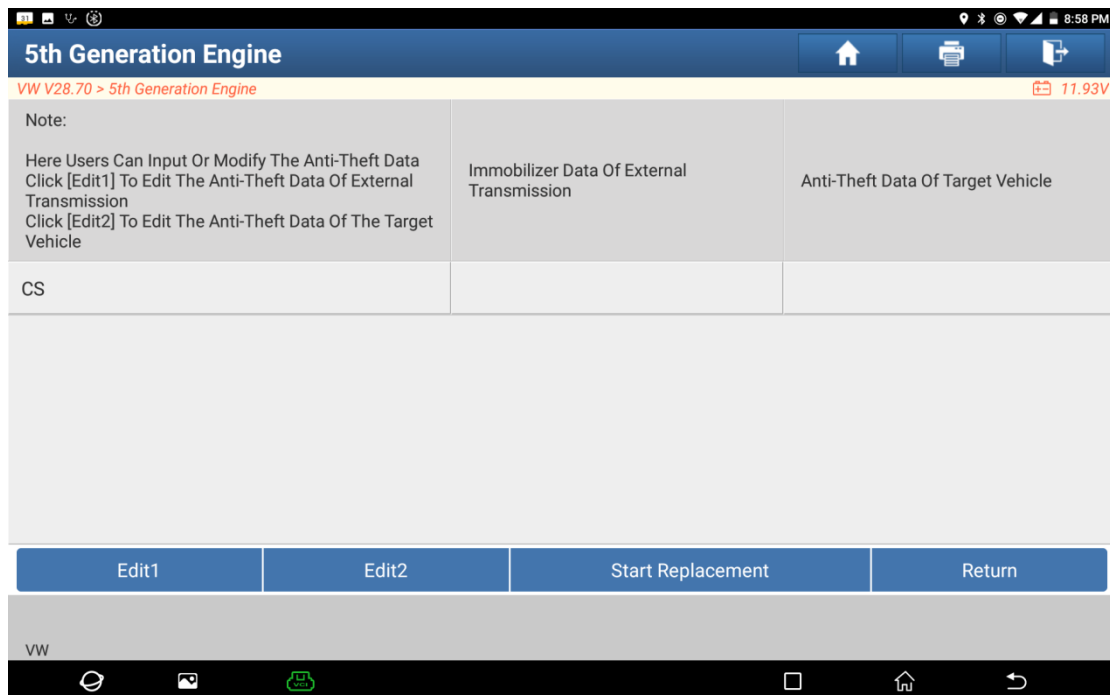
8:58 PM

5th Generation Engine

VW V28.70 > 5th Generation Engine

11.93V

| Note:<br><br>Here Users Can Input Or Modify The Anti-Theft Data<br>Click [Edit1] To Edit The Anti-Theft Data Of External Transmission<br>Click [Edit2] To Edit The Anti-Theft Data Of The Target Vehicle | Immobilizer Data Of External Transmission | Anti-Theft Data Of Target Vehicle |
|---|---|---|
| CS | | |

Edit1

Edit2

Start Replacement

Return

VW

VCI